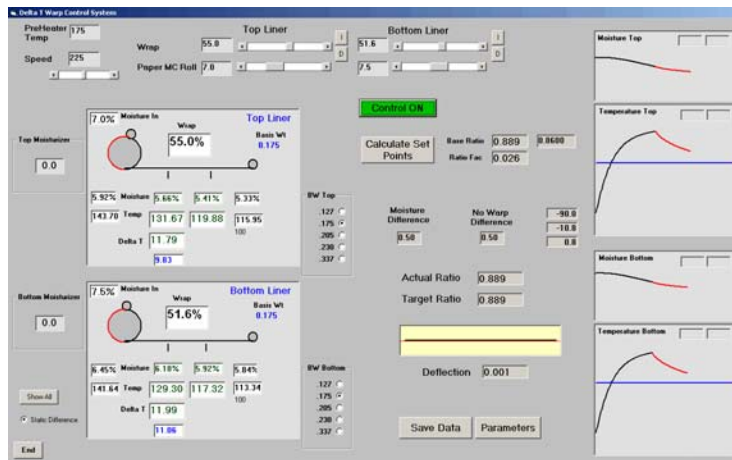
Delta T Warp Control System

PreHeater Temp 175

Speed 225

Top Liner

Wrap 55.0

Paper MC Roll 7.0

Bottom Liner

51.6

7.5

I

D

I

D

Control ON

Top Moisturizer

0.0

7.0% Moisture In

Wrap

55.0%

Top Liner

Basis Wt

0.175

5.92% Moisture 5.66% 5.41% 5.33%

143.70 Temp 131.67 119.88 115.95

100

Delta T 11.79

9.83

BW Top

.127

.175

.205

.230

.337

Calculate Set Points

Base Ratio 0.889 0.0600

Ratio Fac 0.026

Moisture Difference

0.50

No Warp Difference

0.50

-90.0

-10.0

0.0

Bottom Moisturizer

0.0

7.5% Moisture In

Wrap

51.6%

Bottom Liner

Basis Wt

0.175

6.45% Moisture 6.18% 5.92% 5.84%

141.64 Temp 129.30 117.32 113.34

100

Delta T 11.99

11.06

BW Bottom

.127

.175

.205

.230

.337

Actual Ratio 0.889

Target Ratio 0.889

Deflection 0.001

Show All

Static Difference

End

Save Data

Parameters

Moisture Top

Temperature Top

Moisture Bottom

Temperature Bottom